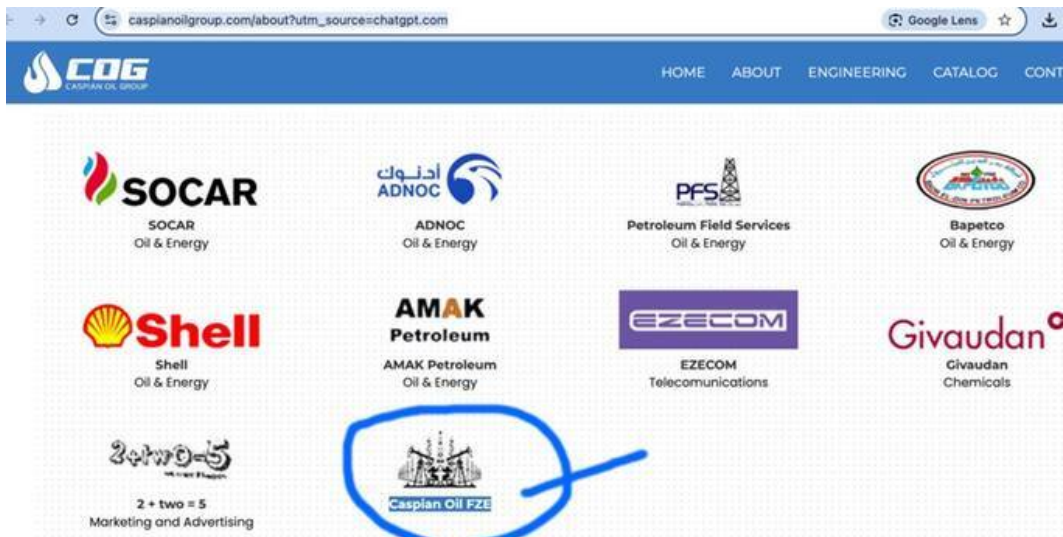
caspianoilgroup.com/about?utm_source=chatgpt.com

Google Lens

COG
CASPIAN OIL GROUP

HOME ABOUT ENGINEERING CATALOG CONT

SOCAR
SOCAR
Oil & Energy

أدنوك
ADNOC
ADNOC
Oil & Energy

PFS
Petroleum Field Services
Oil & Energy

Bapetco
Oil & Energy

Shell
Shell
Oil & Energy

AMAK
Petroleum
AMAK Petroleum
Oil & Energy

EZECOM
EZECOM
Telecomunications

Givaudan
Givaudan
Chemicals

2+two=5
2 + two = 5
Marketing and Advertising

Caspian Oil FZE